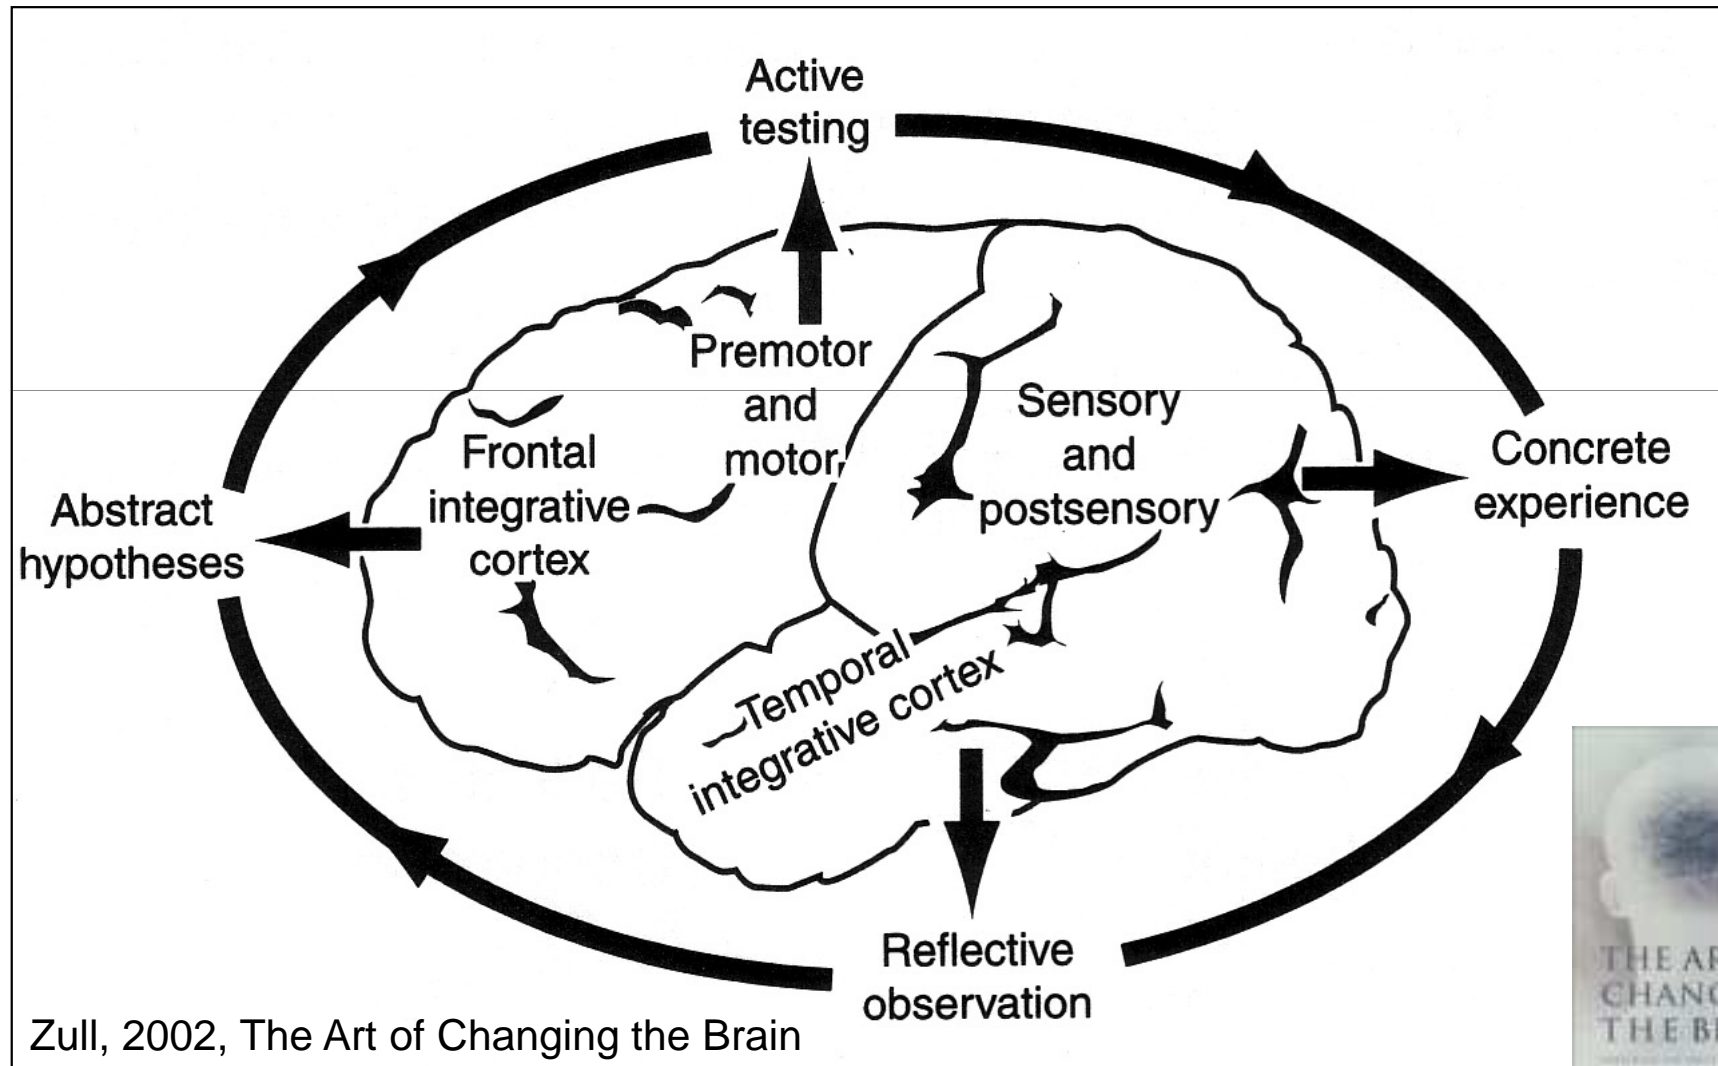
Active testing

Premotor and motor

Frontal integrative cortex

Sensory and postsensory

Abstract hypotheses

Concrete experience

Temporal integrative cortex

Reflective observation

Zull, 2002, The Art of Changing the Brain

THE AR
CHANC
THE BI